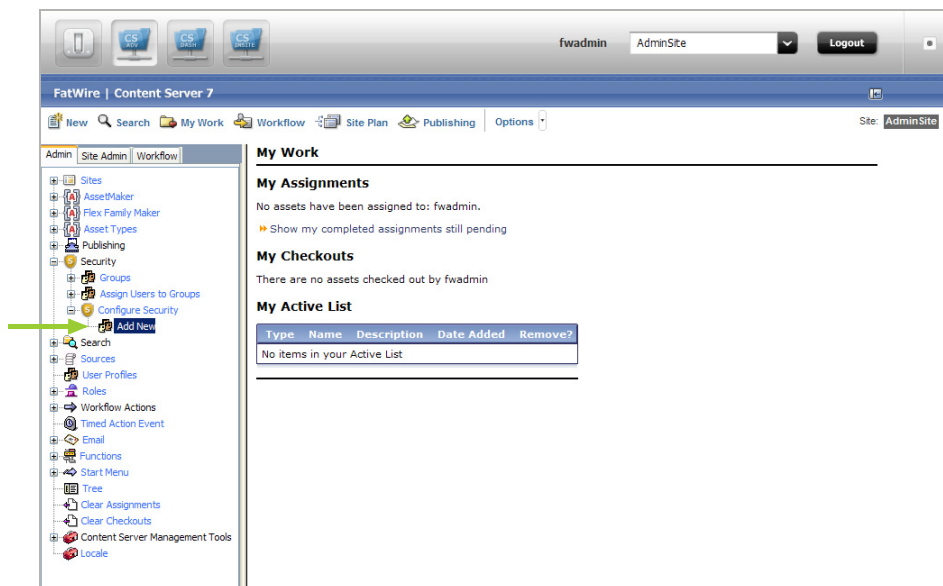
CS ADV
CS DASH
CS INSITE
fwadmin
AdminSite
Logout
FatWire | Content Server 7
New Search My Work Workflow Site Plan Publishing Options
Site: AdminSite
Admin Site Admin Workflow
Sites
AssetMaker
Flex Family Maker
Asset Types
Publishing
Security
Groups
Assign Users to Groups
Configure Security
Add New
Search
Sources
User Profiles
Roles
Workflow Actions
Timed Action Event
Email
Functions
Start Menu
Tree
Clear Assignments
Clear Checkouts
Content Server Management Tools
Locale

My Work

My Assignments

No assets have been assigned to: fwadmin.

Show my completed assignments still pending

My Checkouts

There are no assets checked out by fwadmin

My Active List

| Type | Name | Description | Date Added | Remove? |
|---|---|---|---|---|
| No items in your Active List | | | | |